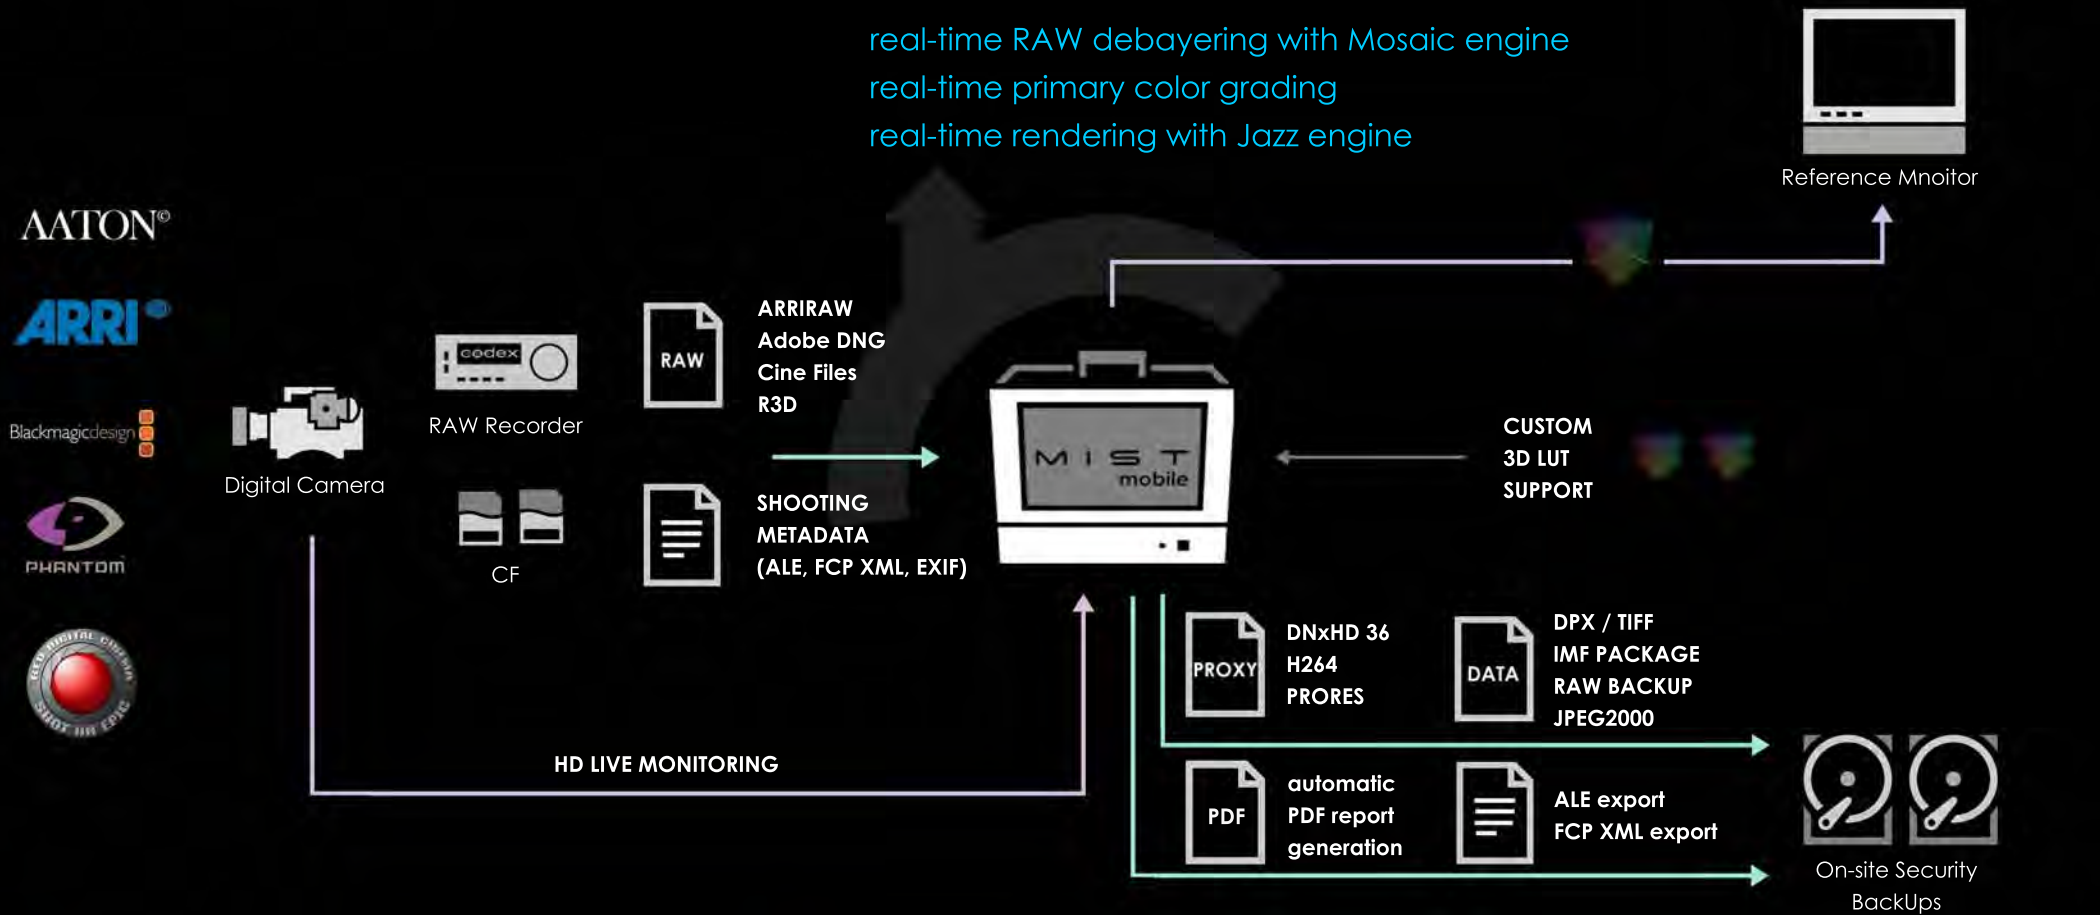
real-time RAW debayering with Mosaic engine
real-time primary color grading
real-time rendering with Jazz engine

Reference Mnoitor

AATON©

ARRI®

Blackmagicdesign

PHANTOM

RED DIGITAL CINEMA SHOT ON EPIC

Digital Camera

codex

RAW Recorder

CF

RAW

ARRIRAW
Adobe DNG
Cine Files
R3D

SHOOTING
METADATA
(ALE, FCP XML, EXIF)

MIST
mobile

CUSTOM
3D LUT
SUPPORT

PROXY

DNxHD 36
H264
PRORES

DATA

DPX / TIFF
IMF PACKAGE
RAW BACKUP
JPEG2000

HD LIVE MONITORING

PDF

automatic
PDF report
generation

ALE export
FCP XML export

On-site Security
BackUps